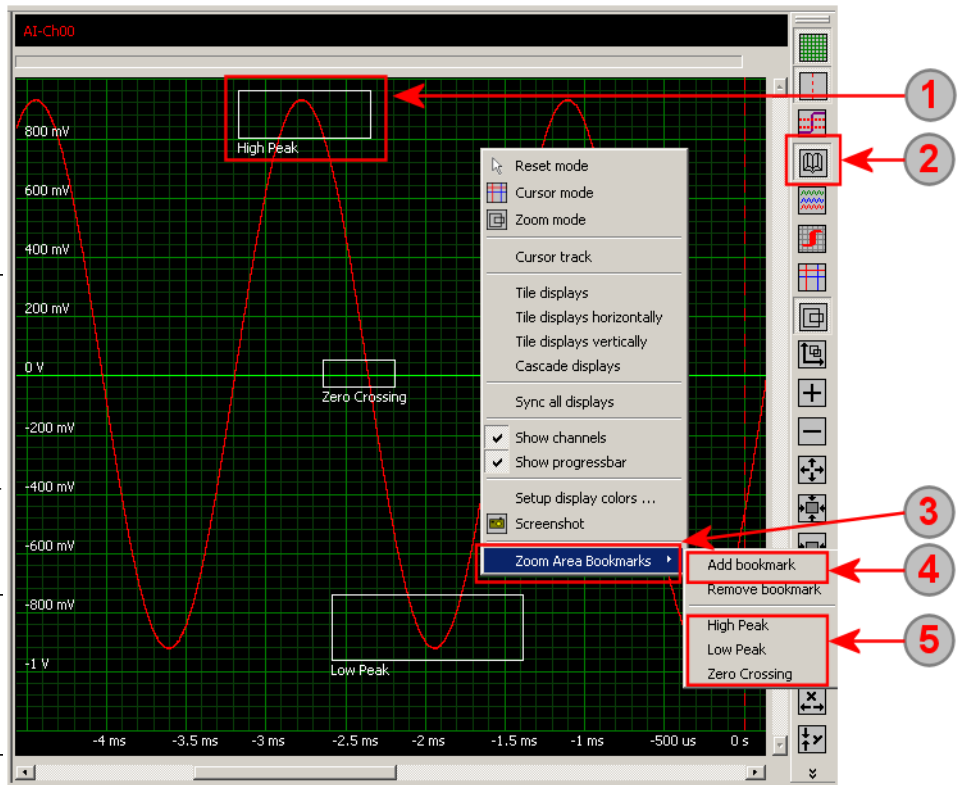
AI-Ch00

800 mV
600 mV
400 mV
200 mV
0 V
-200 mV
-400 mV
-600 mV
-800 mV
-1 V

-4 ms
-3.5 ms
-3 ms
-2.5 ms
-2 ms
-1.5 ms
-1 ms
-500 us
0 s

High Peak
Zero Crossing
Low Peak

Reset mode
Cursor mode
Zoom mode
Cursor track
Tile displays
Tile displays horizontally
Tile displays vertically
Cascade displays
Sync all displays
Show channels
Show progressbar
Setup display colors ...
Screenshot
Zoom Area Bookmarks

Add bookmark
Remove bookmark
High Peak
Low Peak
Zero Crossing

1
2
3
4
5